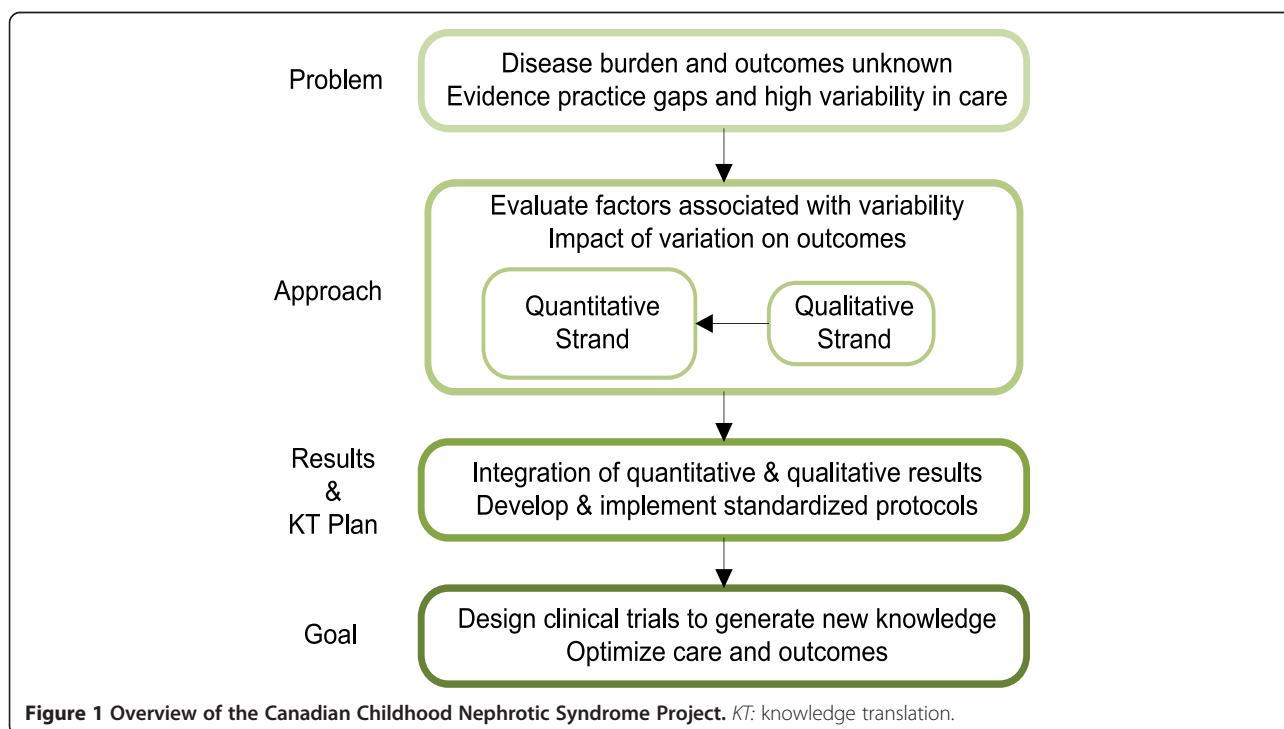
Problem

Disease burden and outcomes unknown
Evidence practice gaps and high variability in care

Approach

Evaluate factors associated with variability
Impact of variation on outcomes

Quantitative Strand

Qualitative Strand

Results & KT Plan

Integration of quantitative & qualitative results
Develop & implement standardized protocols

Goal

Design clinical trials to generate new knowledge
Optimize care and outcomes

**Figure 1 Overview of the Canadian Childhood Nephrotic Syndrome Project.** *KT:* knowledge translation.